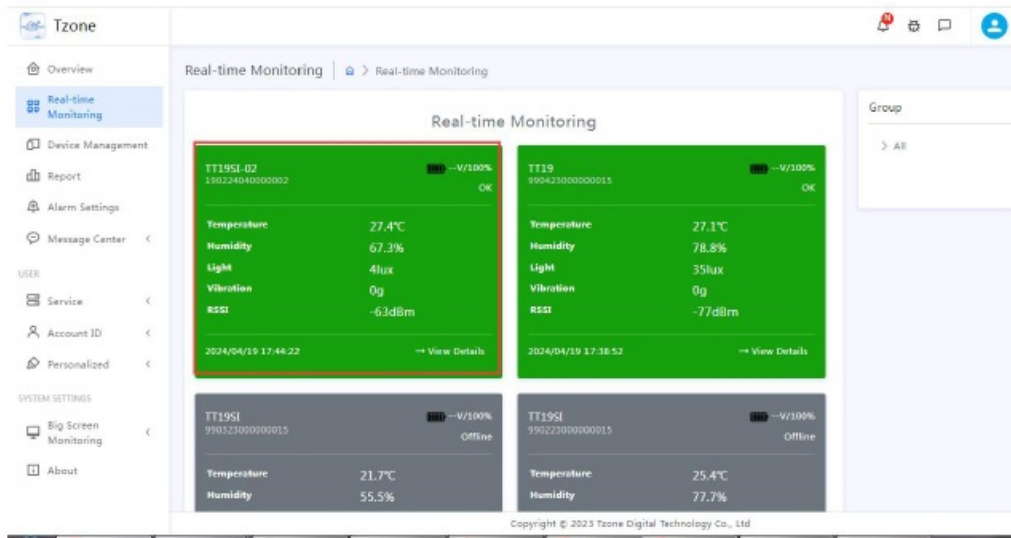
Tzone

Overview

Real-time Monitoring

Device Management

Report

Alarm Settings

Message Center

USER

Service

Account ID

Personalized

SYSTEM SETTINGS

Big Screen Monitoring

About

Real-time Monitoring | > Real-time Monitoring

Real-time Monitoring

TT19SI-02
190224040000002
--V/100%
OK

| | |
|---|---|
| Temperature | 27.4℃ |
| Humidity | 67.3% |
| Light | 4lux |
| Vibration | 0g |
| RSSI | -63dBm |

2024/04/19 17:44:22 → View Details

TT19
990423000000015
--V/100%
OK

| | |
|---|---|
| Temperature | 27.1℃ |
| Humidity | 78.8% |
| Light | 35lux |
| Vibration | 0g |
| RSSI | -77dBm |

2024/04/19 17:38:52 → View Details

TT19SI
990323000000015
--V/100%
Offline

| | |
|---|---|
| Temperature | 21.7℃ |
| Humidity | 55.5% |

TT19SI
990223000000015
--V/100%
Offline

| | |
|---|---|
| Temperature | 25.4℃ |
| Humidity | 77.7% |

Group

> All

Copyright © 2023 Tzone Digital Technology Co., Ltd